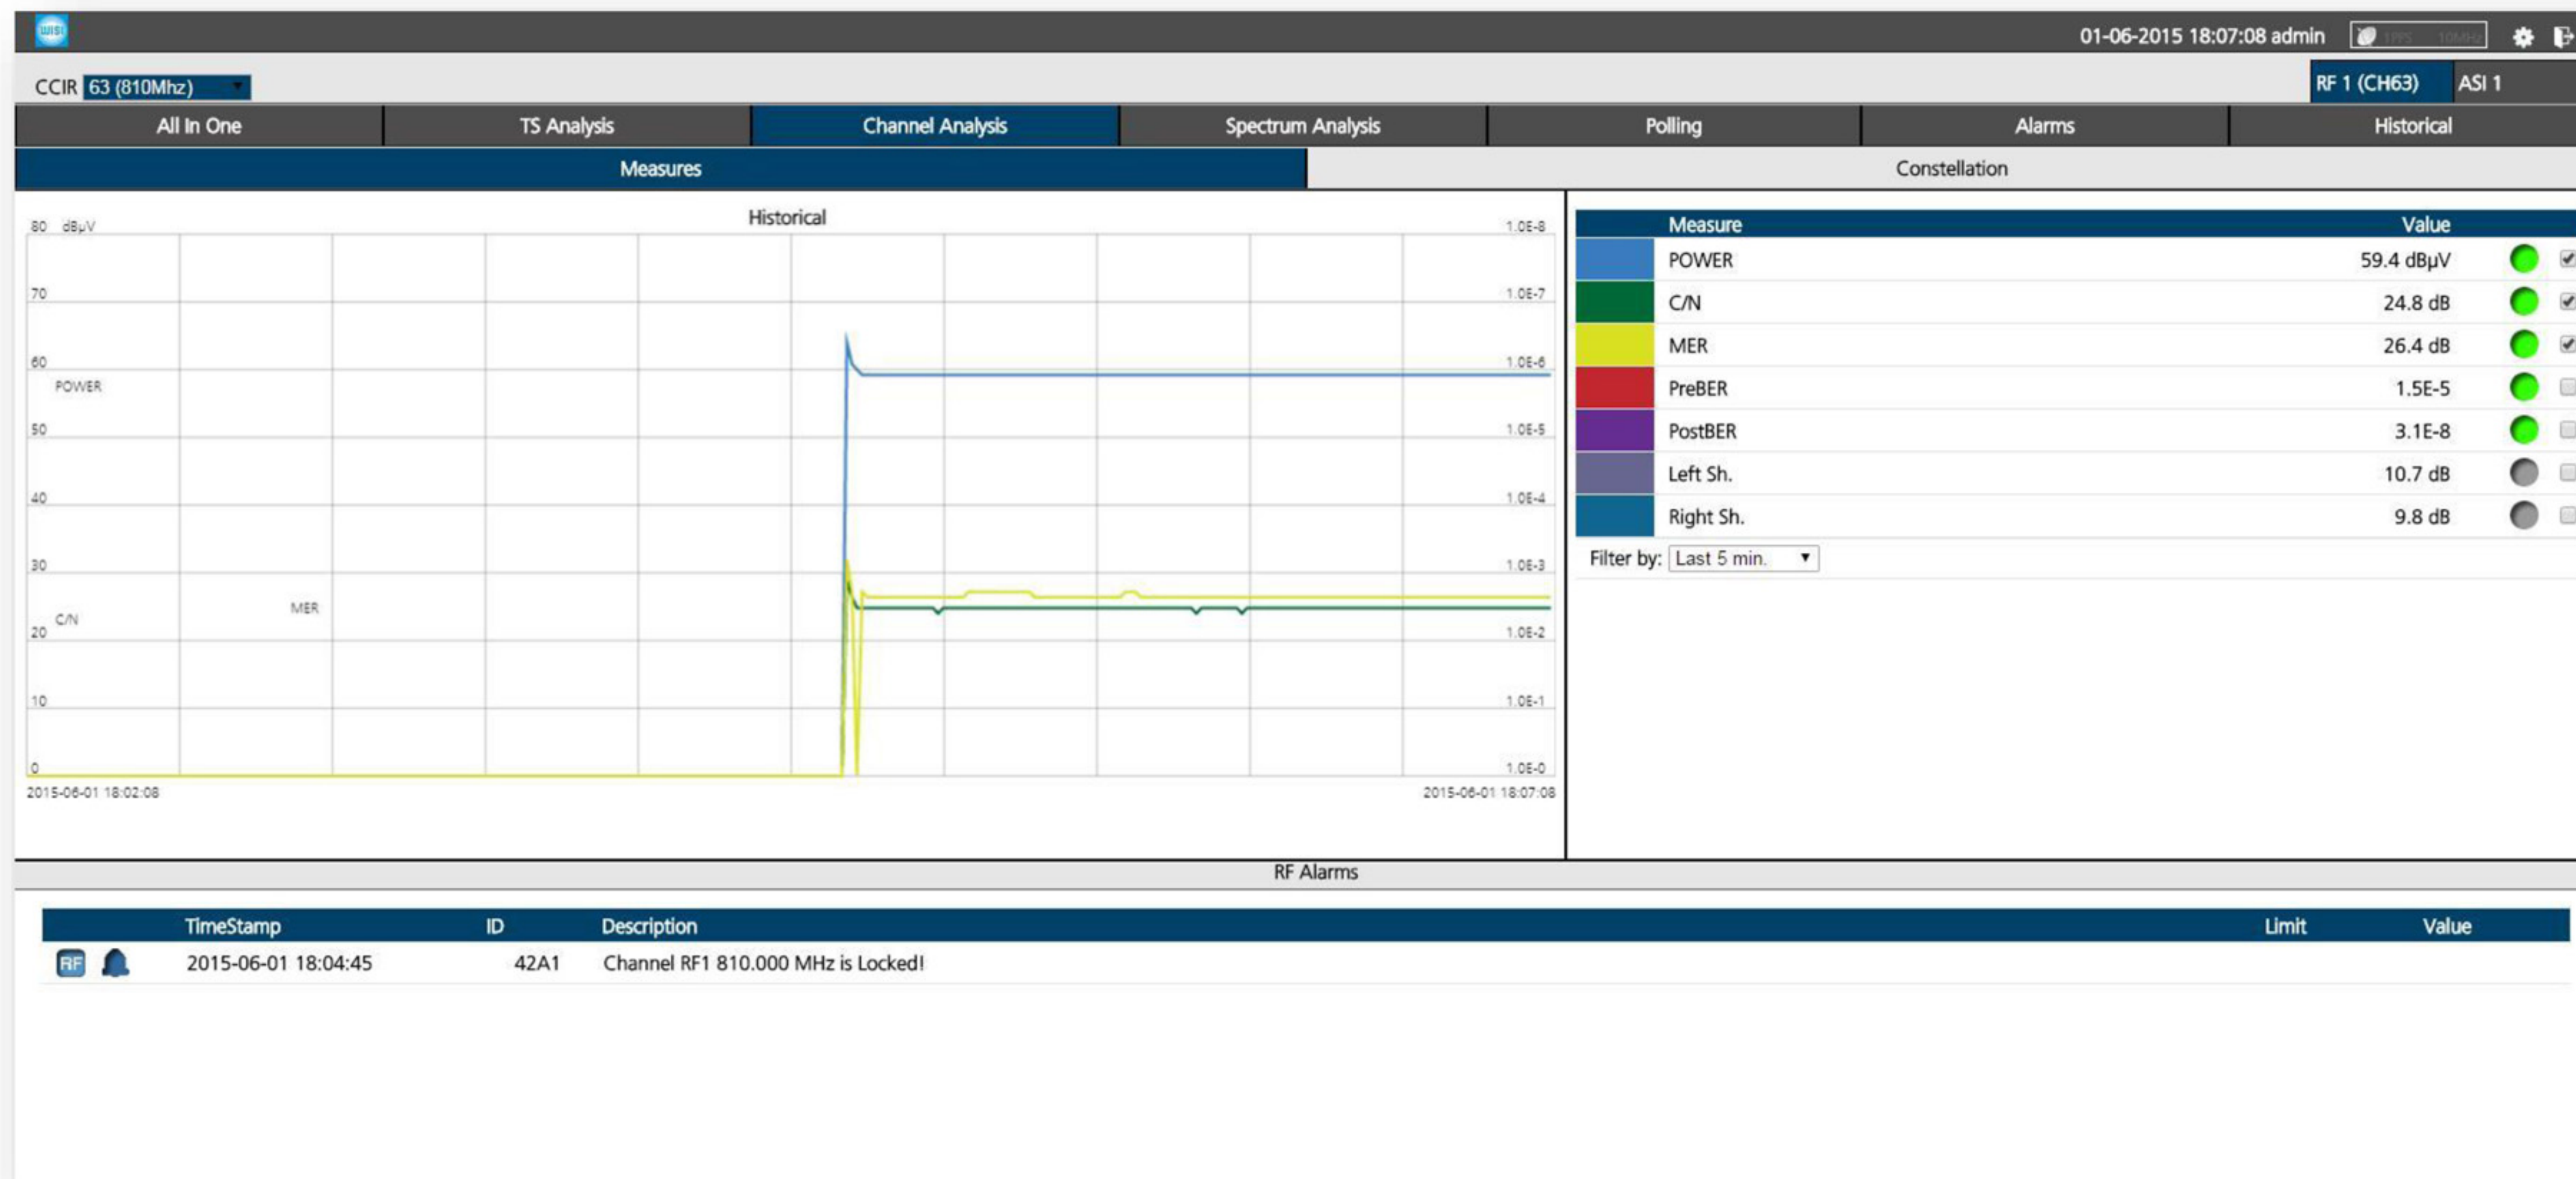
wisi

01-06-2015 18:07:08 admin

CCIR 63 (810Mhz)

RF 1 (CH63) ASI 1

All In One | TS Analysis | Channel Analysis | Spectrum Analysis | Polling | Alarms | Historical

Measures | Constellation

Historical

80 dBμV
70
60
POWER
50
40
30
C/N
MER
20
10
0

1.0E-8
1.0E-7
1.0E-6
1.0E-5
1.0E-4
1.0E-3
1.0E-2
1.0E-1
1.0E-0

2015-06-01 18:02:08
2015-06-01 18:07:08

| Measure | Value |
|---|---|
| POWER | 59.4 dBμV |
| C/N | 24.8 dB |
| MER | 26.4 dB |
| PreBER | 1.5E-5 |
| PostBER | 3.1E-8 |
| Left Sh. | 10.7 dB |
| Right Sh. | 9.8 dB |

Filter by: Last 5 min.

RF Alarms

| | TimeStamp | ID | Description | Limit | Value |
|---|---|---|---|---|---|
| RF | 2015-06-01 18:04:45 | 42A1 | Channel RF1 810.000 MHz is Locked! | | |